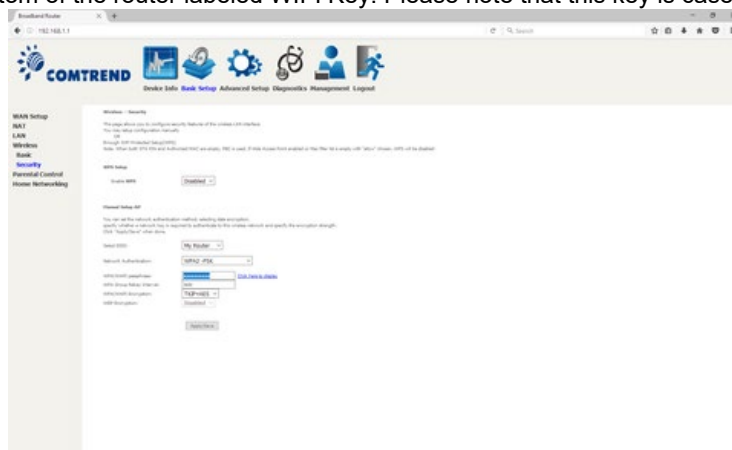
tom of the router labeled WiFi Key. Please note that this key is case

Broadband Router

192.168.1.1

Search

COMTREND

Device Info Basic Setup Advanced Setup Diagnostics Management Logout

WAN Setup
NAT
LAN
Wireless
Basic
Security
Parental Control
Home Networking

Wireless -- Security

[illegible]

WPS Setup

Enable WPS Disabled

Manual Setup AP

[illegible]

Select SSID: My Router

Network Authentication: WPA2 -PSK

WPA/WAPI passphrase: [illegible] Click here to display

WPA Group Rekey Interval: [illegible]

WPA/WAPI Encryption: TKIP+AES

WEP Encryption: Disabled

Apply/Save